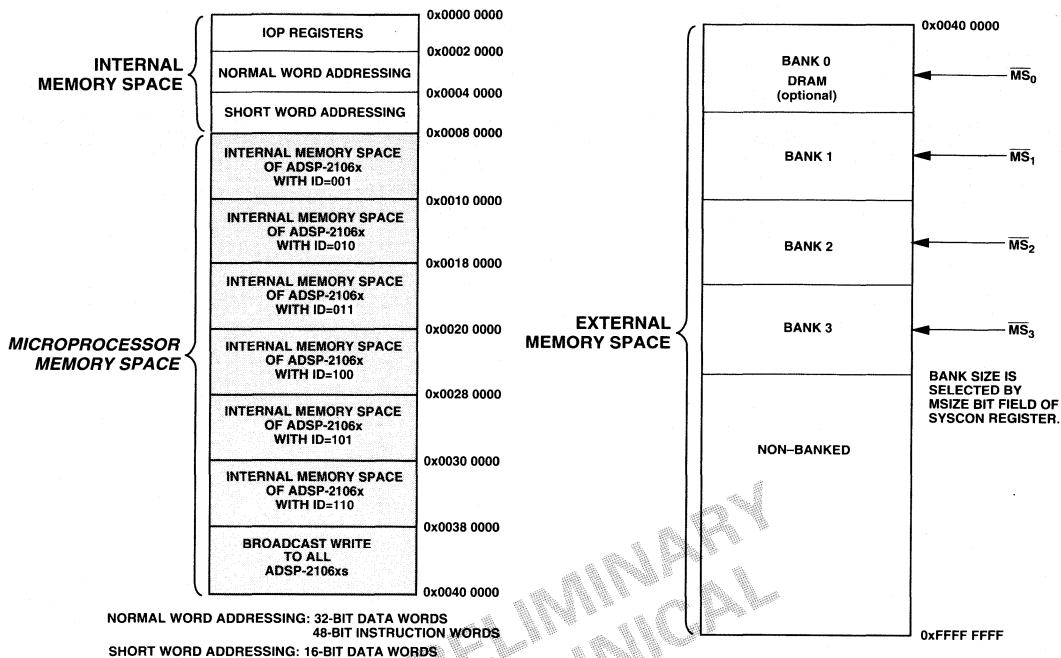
INTERNAL MEMORY SPACE

0x0000 0000
IOP REGISTERS
0x0002 0000
NORMAL WORD ADDRESSING
0x0004 0000
SHORT WORD ADDRESSING
0x0008 0000

MICROPROCESSOR MEMORY SPACE

INTERNAL MEMORY SPACE OF ADSP-2106x WITH ID=001
0x0010 0000
INTERNAL MEMORY SPACE OF ADSP-2106x WITH ID=010
0x0018 0000
INTERNAL MEMORY SPACE OF ADSP-2106x WITH ID=011
0x0020 0000
INTERNAL MEMORY SPACE OF ADSP-2106x WITH ID=100
0x0028 0000
INTERNAL MEMORY SPACE OF ADSP-2106x WITH ID=101
0x0030 0000
INTERNAL MEMORY SPACE OF ADSP-2106x WITH ID=110
0x0038 0000
BROADCAST WRITE TO ALL ADSP-2106xs
0x0040 0000

NORMAL WORD ADDRESSING: 32-BIT DATA WORDS
48-BIT INSTRUCTION WORDS
SHORT WORD ADDRESSING: 16-BIT DATA WORDS

PRELIMINARY
TECHNICAL

EXTERNAL MEMORY SPACE

0x0040 0000
BANK 0
DRAM
(optional)
$\overline{MS}_0$
BANK 1
$\overline{MS}_1$
BANK 2
$\overline{MS}_2$
BANK 3
$\overline{MS}_3$
BANK SIZE IS SELECTED BY MSIZE BIT FIELD OF SYSCON REGISTER.
NON–BANKED
0xFFFF FFFF